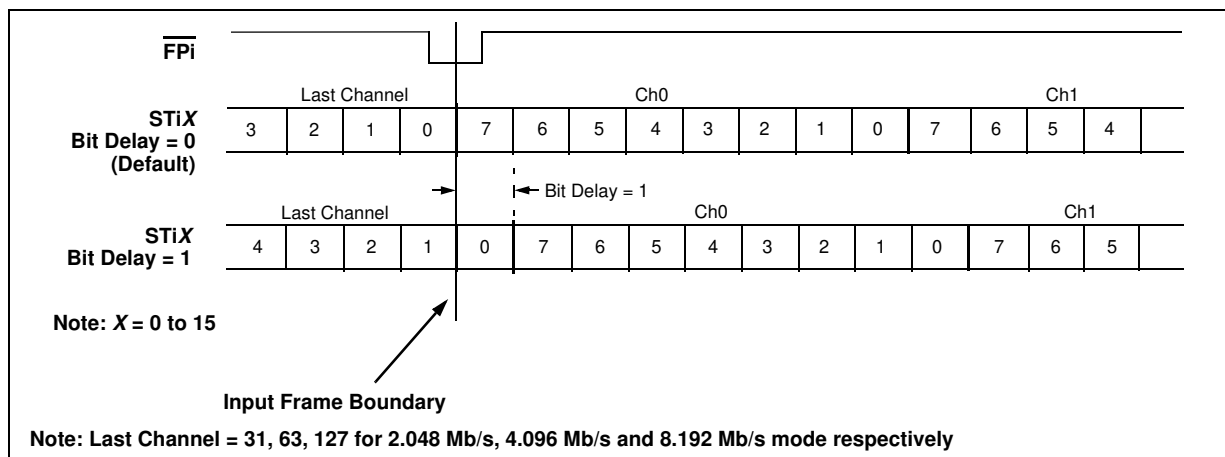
$\overline{\text{FPi}}$

Last Channel

Ch0

Ch1

STi*X*
Bit Delay = 0
(Default)

| 3 | 2 | 1 | 0 | 7 | 6 | 5 | 4 | 3 | 2 | 1 | 0 | 7 | 6 | 5 | 4 |
|---|---|---|---|---|---|---|---|---|---|---|---|---|---|---|---|

Bit Delay = 1

Last Channel

Ch0

Ch1

STi*X*
Bit Delay = 1

| 4 | 3 | 2 | 1 | 0 | 7 | 6 | 5 | 4 | 3 | 2 | 1 | 0 | 7 | 6 | 5 |
|---|---|---|---|---|---|---|---|---|---|---|---|---|---|---|---|

Note: *X* = 0 to 15

Input Frame Boundary

Note: Last Channel = 31, 63, 127 for 2.048 Mb/s, 4.096 Mb/s and 8.192 Mb/s mode respectively